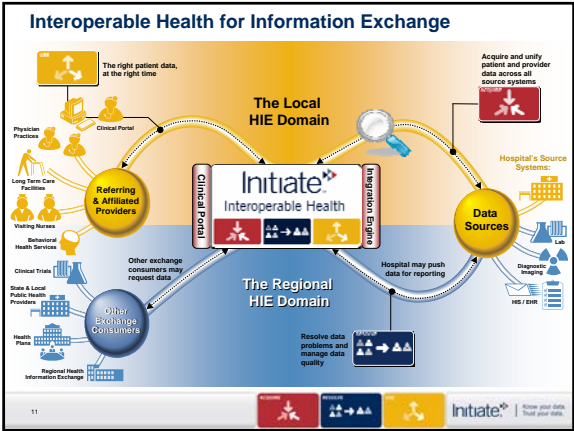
Interoperable Health for Information Exchange

The right patient data, at the right time

Acquire and unify patient and provider data across all source systems

The Local HIE Domain

Physician Practices

Clinical Portal

Hospital's Source Systems:

Long Term Care Facilities

Referring & Affiliated Providers

Clinical Portal

Initiate

Interoperable Health

Integration Engine

Data Sources

Visiting Nurses

Lab

Behavioral Health Services

Other exchange consumers may request data

Diagnostic Imaging

Clinical Trials

Hospital may push data for reporting

HIS / EHR

State & Local Public Health Providers

The Regional HIE Domain

Other Exchange Consumers

Health Plans

Resolve data problems and manage data quality

Regional Health Information Exchange

11

ACQUIRE

RESOLVE

Initiate

Know your data. Trust your data.